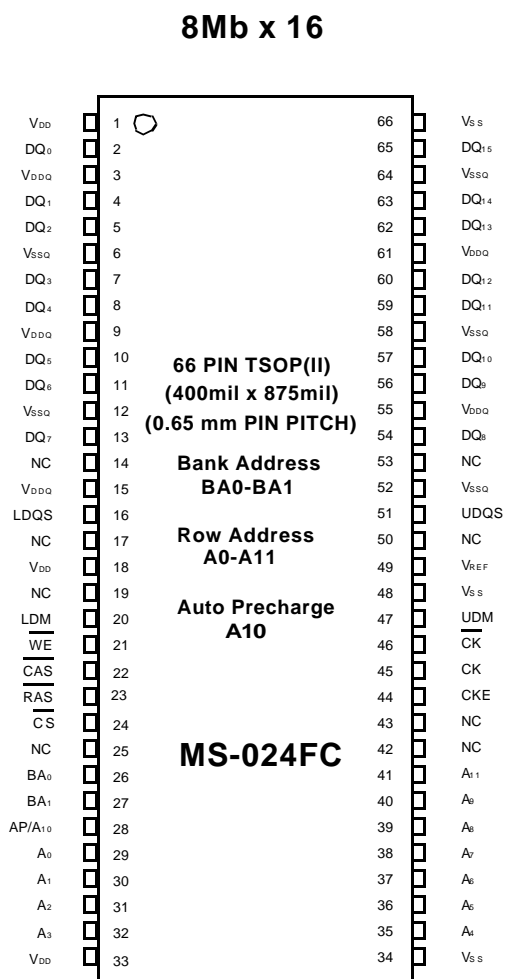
8Mb x 16

| | | | |
|---|---|---|---|
| $V_{DD}$ | 1 | 66 | $V_{SS}$ |
| $DQ_0$ | 2 | 65 | $DQ_{15}$ |
| $V_{DDQ}$ | 3 | 64 | $V_{SSQ}$ |
| $DQ_1$ | 4 | 63 | $DQ_{14}$ |
| $DQ_2$ | 5 | 62 | $DQ_{13}$ |
| $V_{SSQ}$ | 6 | 61 | $V_{DDQ}$ |
| $DQ_3$ | 7 | 60 | $DQ_{12}$ |
| $DQ_4$ | 8 | 59 | $DQ_{11}$ |
| $V_{DDQ}$ | 9 | 58 | $V_{SSQ}$ |
| $DQ_5$ | 10 | 57 | $DQ_{10}$ |
| $DQ_6$ | 11 | 56 | $DQ_9$ |
| $V_{SSQ}$ | 12 | 55 | $V_{DDQ}$ |
| $DQ_7$ | 13 | 54 | $DQ_8$ |
| NC | 14 | 53 | NC |
| $V_{DDQ}$ | 15 | 52 | $V_{SSQ}$ |
| LDQS | 16 | 51 | UDQS |
| NC | 17 | 50 | NC |
| $V_{DD}$ | 18 | 49 | $V_{REF}$ |
| NC | 19 | 48 | $V_{SS}$ |
| LDM | 20 | 47 | UDM |
| $\overline{WE}$ | 21 | 46 | $\overline{CK}$ |
| $\overline{CAS}$ | 22 | 45 | CK |
| $\overline{RAS}$ | 23 | 44 | CKE |
| $\overline{CS}$ | 24 | 43 | NC |
| NC | 25 | 42 | NC |
| $BA_0$ | 26 | 41 | $A_{11}$ |
| $BA_1$ | 27 | 40 | $A_9$ |
| $AP/A_{10}$ | 28 | 39 | $A_8$ |
| $A_0$ | 29 | 38 | $A_7$ |
| $A_1$ | 30 | 37 | $A_6$ |
| $A_2$ | 31 | 36 | $A_5$ |
| $A_3$ | 32 | 35 | $A_4$ |
| $V_{DD}$ | 33 | 34 | $V_{SS}$ |

66 PIN TSOP(II)
(400mil x 875mil)
(0.65 mm PIN PITCH)

Bank Address
BA0-BA1

Row Address
A0-A11

Auto Precharge
A10

MS-024FC